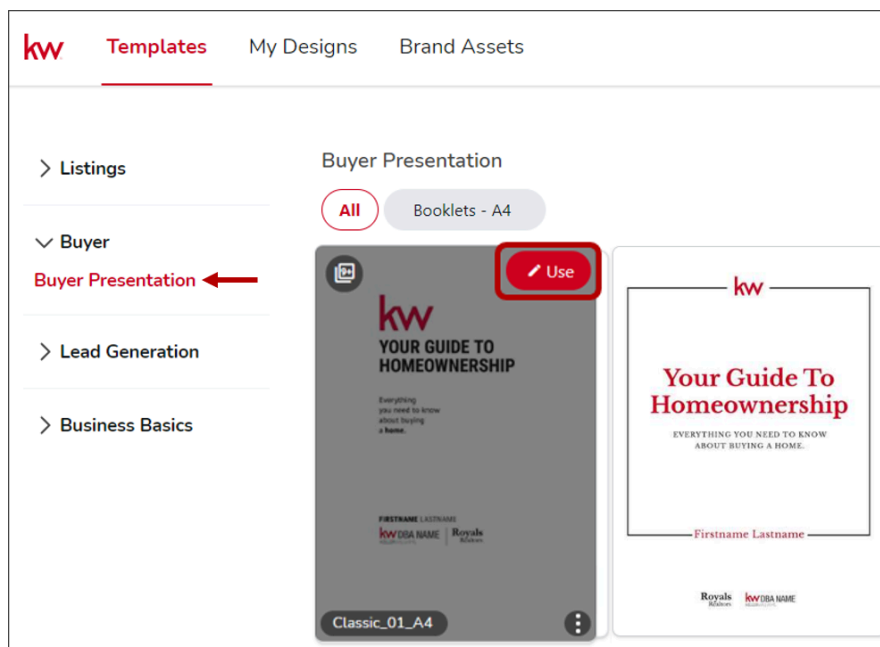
kw Templates My Designs Brand Assets

Listings

Buyer

Buyer Presentation

Lead Generation

Business Basics

Buyer Presentation

All Booklets - A4

Use

kw

YOUR GUIDE TO HOMEOWNERSHIP

Everything you need to know about buying a home.

FIRSTNAME LASTNAME

kw DBA NAME | Royals

Classic_01_A4

kw

Your Guide To Homeownership

EVERYTHING YOU NEED TO KNOW ABOUT BUYING A HOME.

Firstname Lastname

Royals Realtors kw DBA NAME